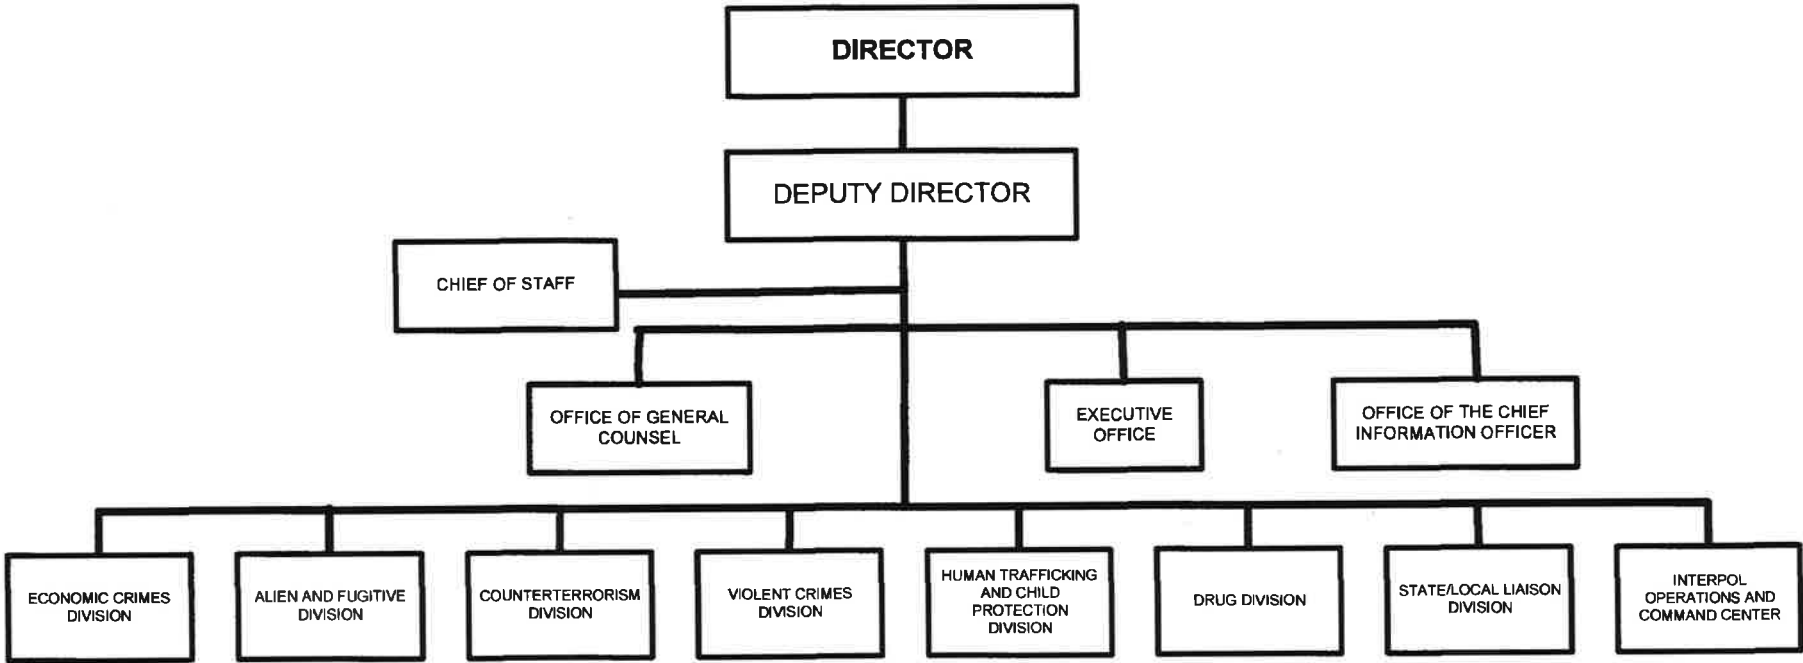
DIRECTOR

DEPUTY DIRECTOR

CHIEF OF STAFF

OFFICE OF GENERAL COUNSEL

EXECUTIVE OFFICE

OFFICE OF THE CHIEF INFORMATION OFFICER

ECONOMIC CRIMES DIVISION

ALIEN AND FUGITIVE DIVISION

COUNTERTERRORISM DIVISION

VIOLENT CRIMES DIVISION

HUMAN TRAFFICKING AND CHILD PROTECTION DIVISION

DRUG DIVISION

STATE/LOCAL LIAISON DIVISION

INTERPOL OPERATIONS AND COMMAND CENTER